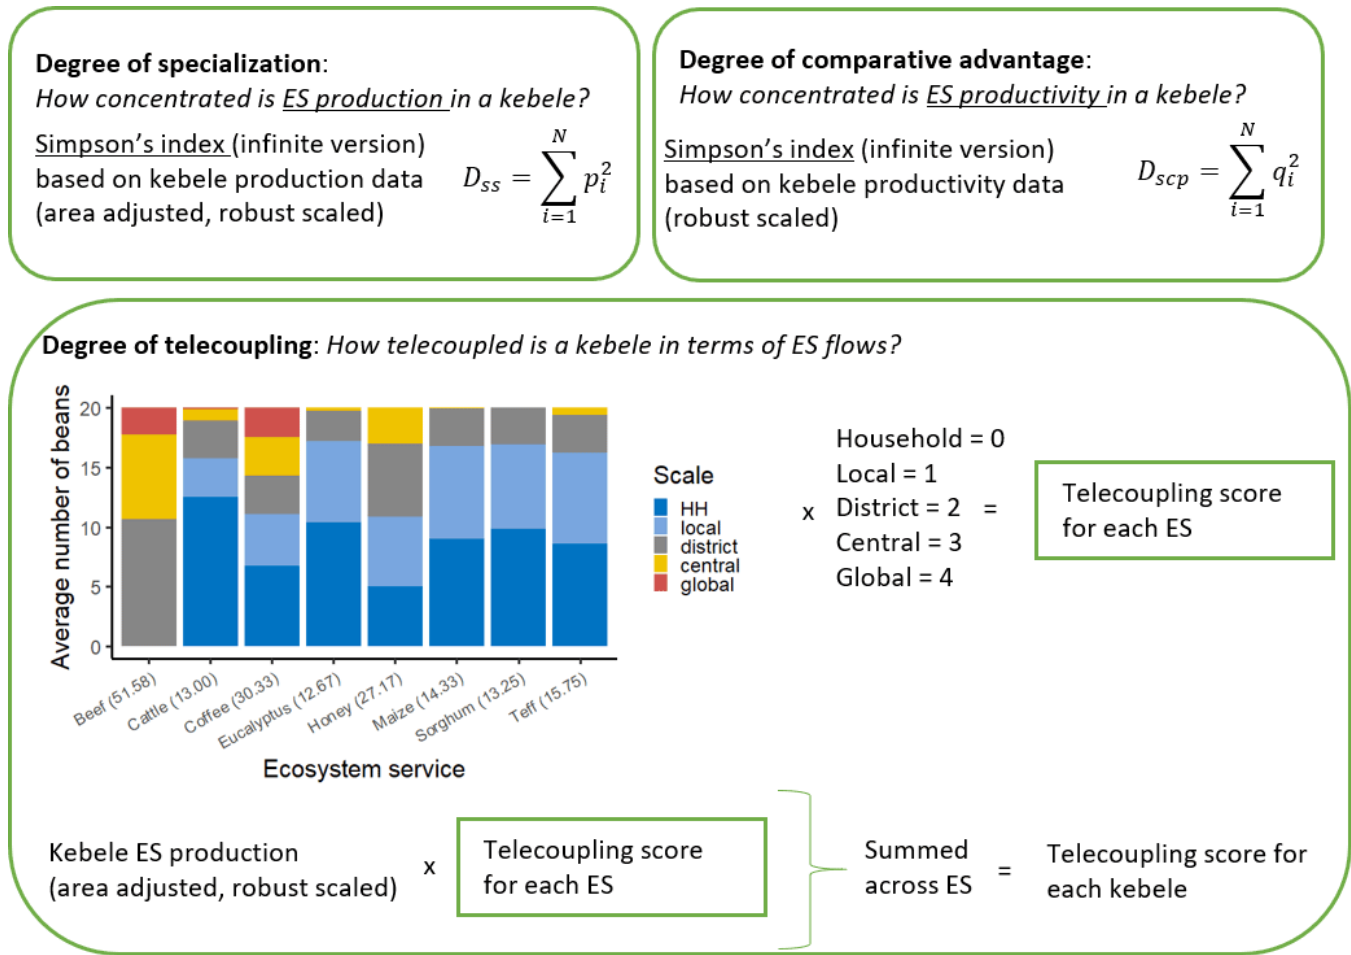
**Degree of specialization**:
*How concentrated is ES production in a kebele?*

Simpson's index (infinite version) based on kebele production data (area adjusted, robust scaled)

$D_{ss} = \sum_{i=1}^{N} p_i^2$

**Degree of comparative advantage**:
*How concentrated is ES productivity in a kebele?*

Simpson's index (infinite version) based on kebele productivity data (robust scaled)

$D_{scp} = \sum_{i=1}^{N} q_i^2$

**Degree of telecoupling**: *How telecoupled is a kebele in terms of ES flows?*

Average number of beans

20
15
10
5
0

Beef (51.58)
Cattle (13.00)
Coffee (30.33)
Eucalyptus (12.67)
Honey (27.17)
Maize (14.33)
Sorghum (13.25)
Teff (15.75)

Ecosystem service

Scale
HH
local
district
central
global

x

Household = 0
Local = 1
District = 2
Central = 3
Global = 4

=

Telecoupling score for each ES

Kebele ES production (area adjusted, robust scaled)

x

Telecoupling score for each ES

Summed across ES

=

Telecoupling score for each kebele